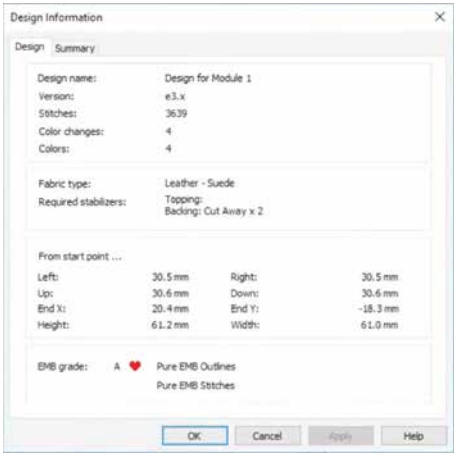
Design Information

Design Summary

| | |
|---|---|
| Design name: | Design for Module 1 |
| Version: | e3.x |
| Stitches: | 3639 |
| Color changes: | 4 |
| Colors: | 4 |

| | |
|---|---|
| Fabric type: | Leather - Suede |
| Required stabilizers: | Topping: Backing: Cut Away x 2 |

From start point ...

| | | | |
|---|---|---|---|
| Left: | 30.5 mm | Right: | 30.5 mm |
| Up: | 30.6 mm | Down: | 30.6 mm |
| End X: | 20.4 mm | End Y: | -18.3 mm |
| Height: | 61.2 mm | Width: | 61.0 mm |

EMB grade: A Pure EMB Outlines
Pure EMB Stitches

OK Cancel Apply Help